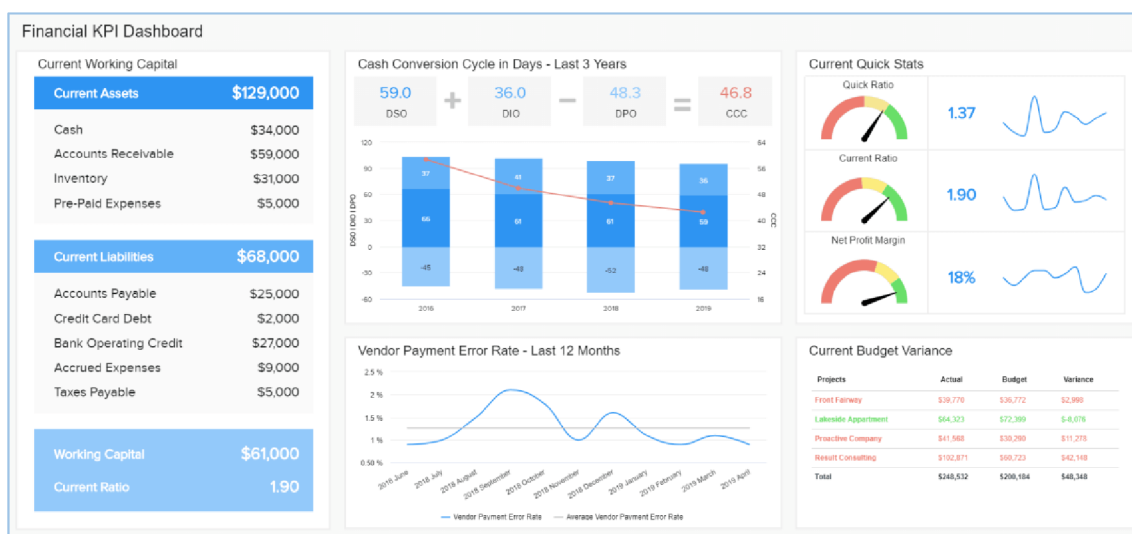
Financial KPI Dashboard

Current Working Capital

| Current Assets | $129,000 |
|---|---|
| Cash | $34,000 |
| Accounts Receivable | $59,000 |
| Inventory | $31,000 |
| Pre-Paid Expenses | $5,000 |

| Current Liabilities | $68,000 |
|---|---|
| Accounts Payable | $25,000 |
| Credit Card Debt | $2,000 |
| Bank Operating Credit | $27,000 |
| Accrued Expenses | $9,000 |
| Taxes Payable | $5,000 |

| Working Capital | $61,000 |
|---|---|
| Current Ratio | 1.90 |

Cash Conversion Cycle in Days - Last 3 Years

59.0 DSO + 36.0 DIO − 48.3 DPO = 46.8 CCC

120 90 60 30 0 -30 -60
DSO | DIO | DPO
64 56 48 40 32 24 16
CCC
37 66 -45
41 61 -48
37 61 -53
36 59 -48
2016 2017 2018 2019

Current Quick Stats

Quick Ratio 1.37

Current Ratio 1.90

Net Profit Margin 18%

Vendor Payment Error Rate - Last 12 Months

2.5 % 2 % 1.5 % 1 % 0.50 %

2018 June 2018 July 2018 August 2018 September 2018 October 2018 November 2018 December 2019 January 2019 February 2019 March 2019 April

Vendor Payment Error Rate — Average Vendor Payment Error Rate

Current Budget Variance

| Projects | Actual | Budget | Variance |
|---|---|---|---|
| Front Fairway | $39,770 | $36,772 | $2,998 |
| Lakeside Appartment | $64,323 | $72,399 | $-8,076 |
| Proactive Company | $41,568 | $30,290 | $11,278 |
| Result Consulting | $102,871 | $60,723 | $42,148 |
| Total | $248,532 | $200,184 | $48,348 |